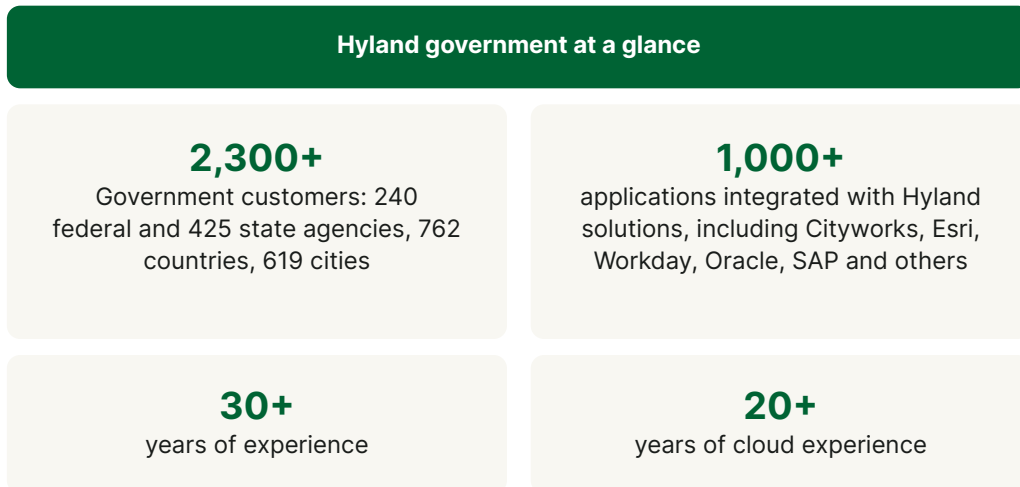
Hyland government at a glance

2,300+
Government customers: 240 federal and 425 state agencies, 762 countries, 619 cities

1,000+
applications integrated with Hyland solutions, including Cityworks, Esri, Workday, Oracle, SAP and others

30+
years of experience

20+
years of cloud experience